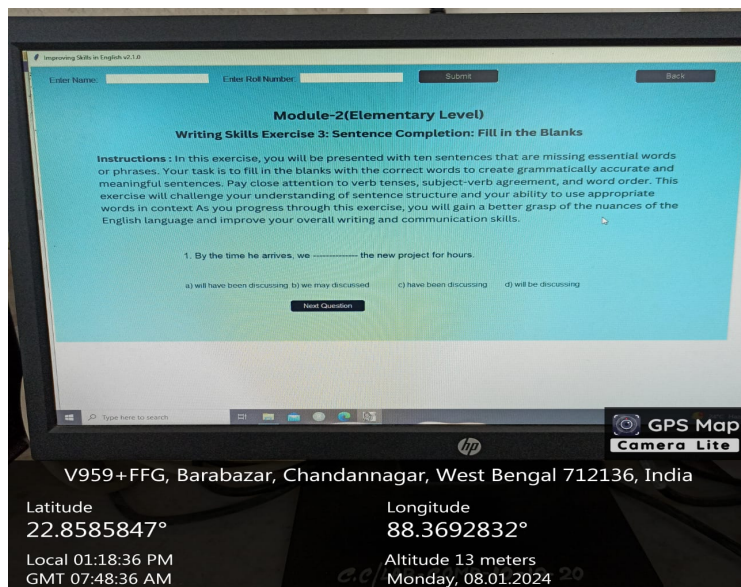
Improving Skills in English v2.1.0

Enter Name: Enter Roll Number Submit Back

Module-2(Elementary Level)

Writing Skills Exercise 3: Sentence Completion: Fill in the Blanks

Instructions : In this exercise, you will be presented with ten sentences that are missing essential words or phrases. Your task is to fill in the blanks with the correct words to create grammatically accurate and meaningful sentences. Pay close attention to verb tenses, subject-verb agreement, and word order. This exercise will challenge your understanding of sentence structure and your ability to use appropriate words in context As you progress through this exercise, you will gain a better grasp of the nuances of the English language and improve your overall writing and communication skills.

1. By the time he arrives, we ------------ the new project for hours.

a) will have been discussing b) we may discussed c) have been discussing d) will be discussing

Next Question

Type here to search

hp

GPS Map Camera Lite

V959+FFG, Barabazar, Chandannagar, West Bengal 712136, India

Latitude
22.8585847°

Longitude
88.3692832°

Local 01:18:36 PM
GMT 07:48:36 AM

Altitude 13 meters
Monday, 08.01.2024